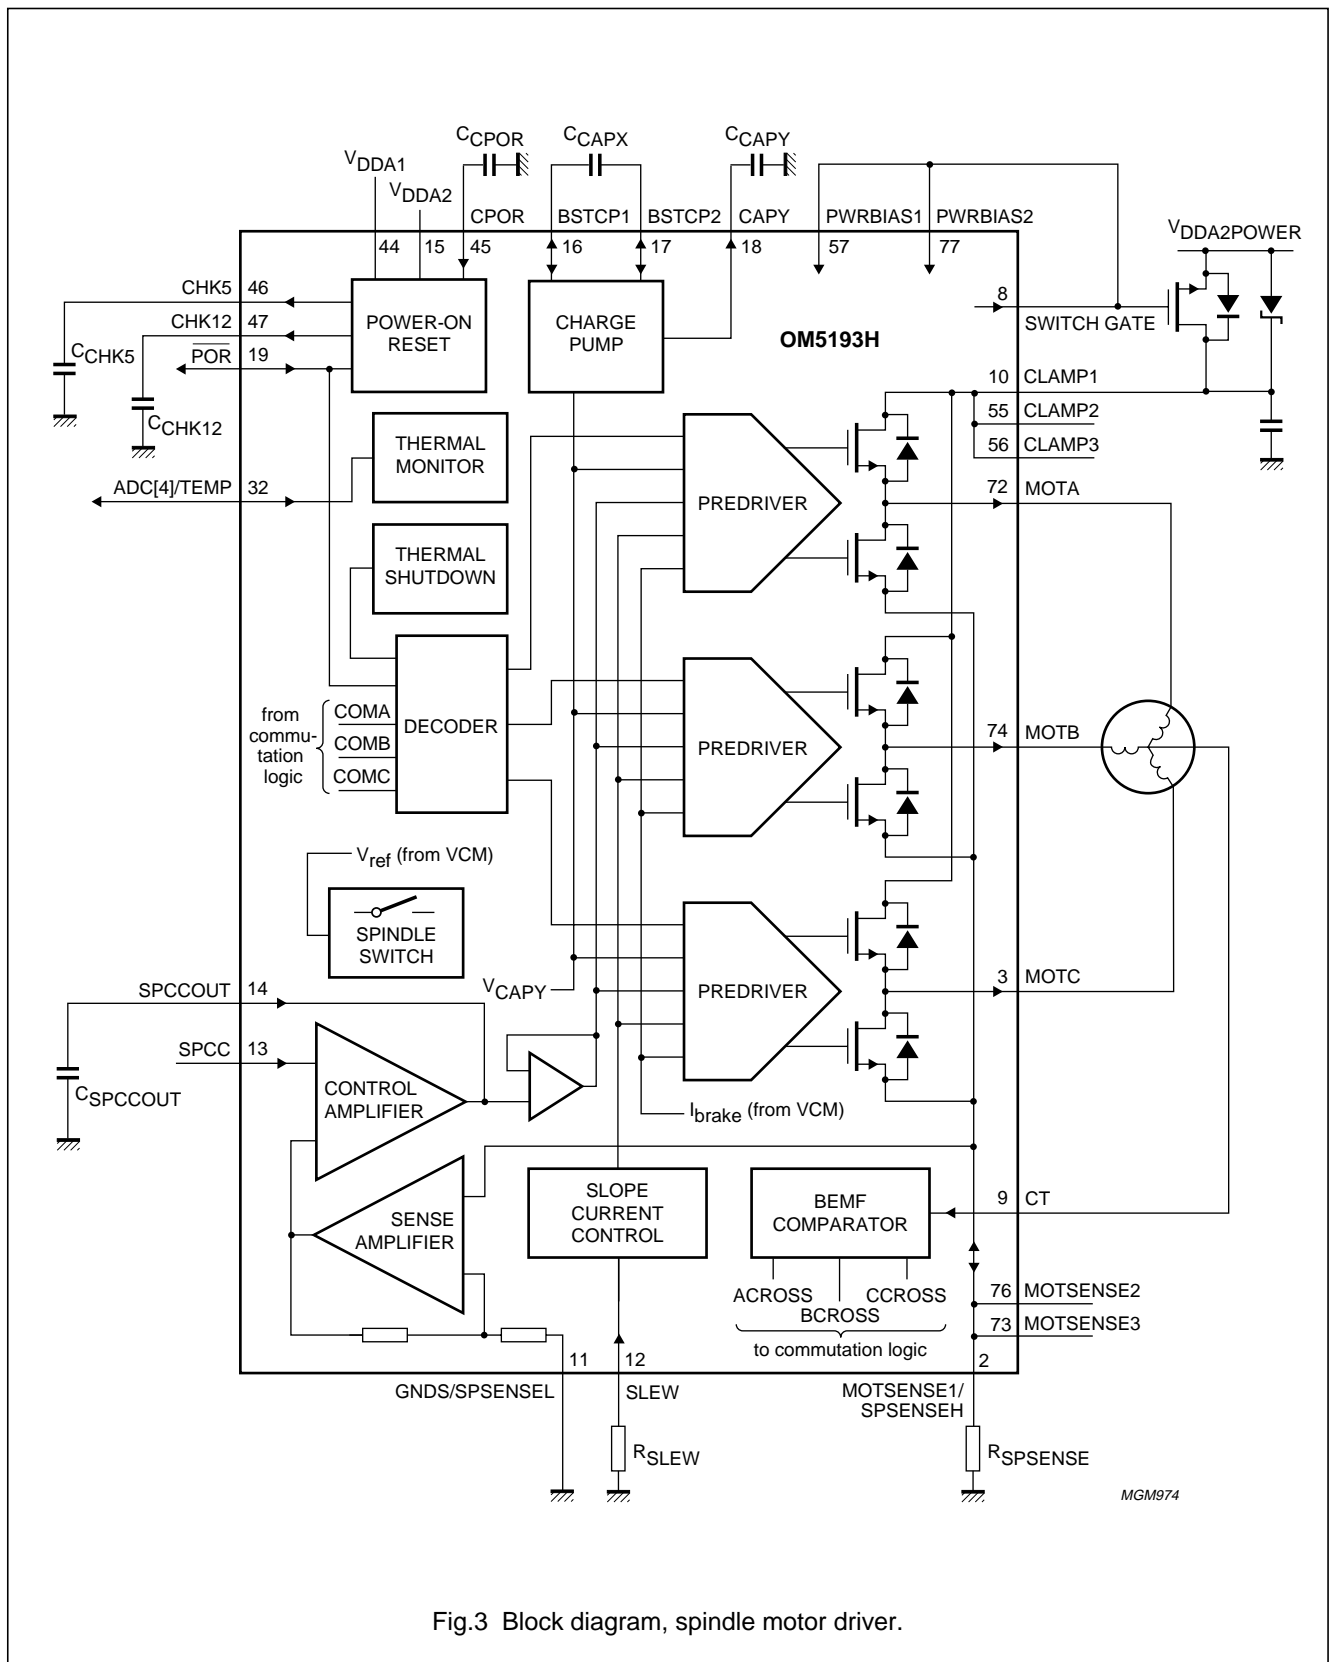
$C_{CPOR}$ $C_{CAPX}$ $C_{CAPY}$

$V_{DDA1}$ $V_{DDA2}$ CPOR BSTCP1 BSTCP2 CAPY PWRBIAS1 PWRBIAS2

44 15 45 16 17 18 57 77

$V_{DDA2POWER}$

CHK5 46
CHK12 47
$\overline{POR}$ 19

$C_{CHK5}$
$C_{CHK12}$

POWER-ON RESET

CHARGE PUMP

OM5193H

8 SWITCH GATE

10 CLAMP1
55 CLAMP2
56 CLAMP3

THERMAL MONITOR

ADC[4]/TEMP 32

PREDRIVER

72 MOTA

THERMAL SHUTDOWN

DECODER

from commutation logic
COMA
COMB
COMC

PREDRIVER

74 MOTB

$V_{ref}$ (from VCM)

SPINDLE SWITCH

$V_{CAPY}$

PREDRIVER

3 MOTC

SPCCOUT 14

SPCC 13

$C_{SPCCOUT}$

CONTROL AMPLIFIER

$I_{brake}$ (from VCM)

SENSE AMPLIFIER

SLOPE CURRENT CONTROL

BEMF COMPARATOR

9 CT

ACROSS BCROSS CCROSS
to commutation logic

76 MOTSENSE2
73 MOTSENSE3

11 12 2

GNDS/SPSENSEL SLEW MOTSENSE1/ SPSENSEH

$R_{SLEW}$ $R_{SPSENSE}$

MGM974

Fig.3 Block diagram, spindle motor driver.